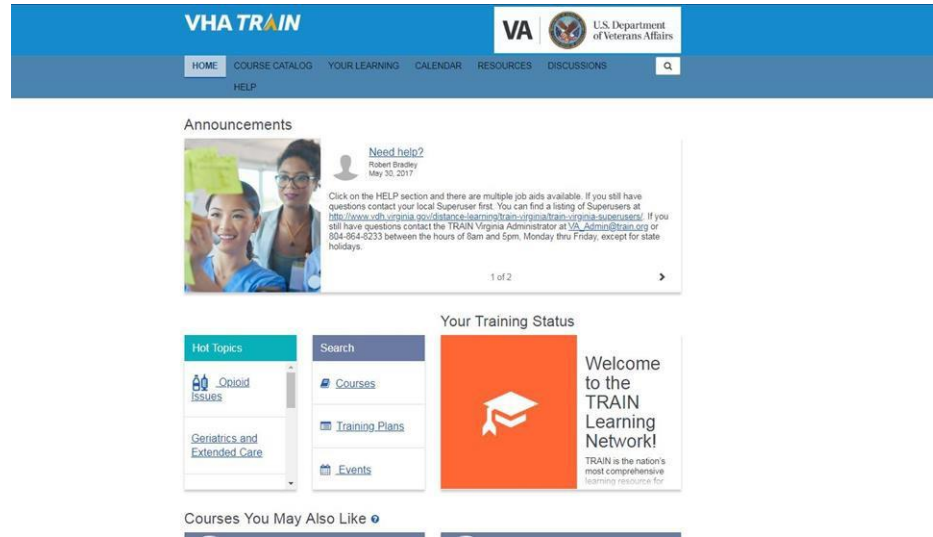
VHA TRAIN

VA | U.S. Department of Veterans Affairs

HOME COURSE CATALOG YOUR LEARNING CALENDAR RESOURCES DISCUSSIONS HELP

Announcements

Need help?
Robert Bradley
May 30, 2017

Click on the HELP section and there are multiple job aids available. If you still have questions contact your local Superuser first. You can find a listing of Superusers at http://www.vdh.virginia.gov/distance-learning/train-virginia/train-virginia-superusers/. If you still have questions contact the TRAIN Virginia Administrator at VA_Admin@train.org or 804-864-6233 between the hours of 8am and 5pm, Monday thru Friday, except for state holidays.

1 of 2

Your Training Status

Hot Topics

Opioid Issues

Geriatrics and Extended Care

Search

Courses

Training Plans

Events

Welcome to the TRAIN Learning Network!

TRAIN is the nation's most comprehensive learning resource for

Courses You May Also Like